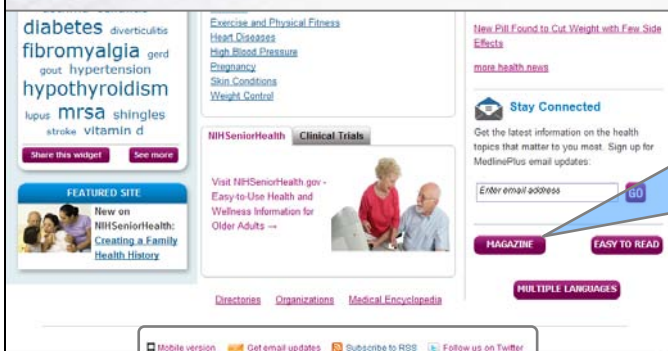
diabetes diverticulitis fibromyalgia gerd gout hypertension hypothyroidism lupus mrsa shingles stroke vitamin d

Share this widget
See more

FEATURED SITE

New on NIHSeniorHealth: Creating a Family Health History

Exercise and Physical Fitness
Heart Diseases
High Blood Pressure
Pregnancy
Skin Conditions
Weight Control

NIHSeniorHealth
Clinical Trials

Visit NIHSeniorHealth.gov - Easy-to-Use Health and Wellness Information for Older Adults →

New Pill Found to Cut Weight with Few Side Effects

more health news

Stay Connected

Get the latest information on the health topics that matter to you most. Sign up for MedlinePlus email updates:

Enter email address
GO

MAGAZINE
EASY TO READ
MULTIPLE LANGUAGES

Directories
Organizations
Medical Encyclopedia

Mobile version
Get email updates
Subscribe to RSS
Follow us on Twitter